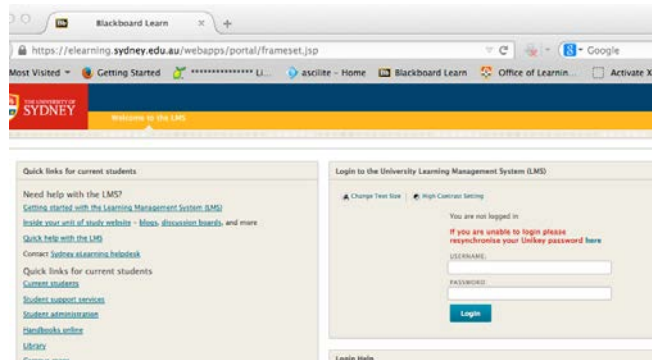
Blackboard Learn

https://elearning.sydney.edu.au/webapps/portal/frameset.jsp

Google

Most Visited Getting Started *************** Li... ascilite - Home Blackboard Learn Office of Learnin... Activate X

THE UNIVERSITY OF SYDNEY

Welcome to the LMS

Quick links for current students

Need help with the LMS?

Getting started with the Learning Management System (LMS)

Inside your unit of study website - blogs, discussion boards, and more

Quick help with the LMS

Contact Sydney eLearning helpdesk

Quick links for current students

Current students

Student support services

Student administration

Handbooks online

Library

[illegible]

Login to the University Learning Management System (LMS)

Change Text Size High Contrast Setting

You are not logged in

If you are unable to login please resynchronise your Unikey password here

USERNAME:

PASSWORD:

Login

Login Help